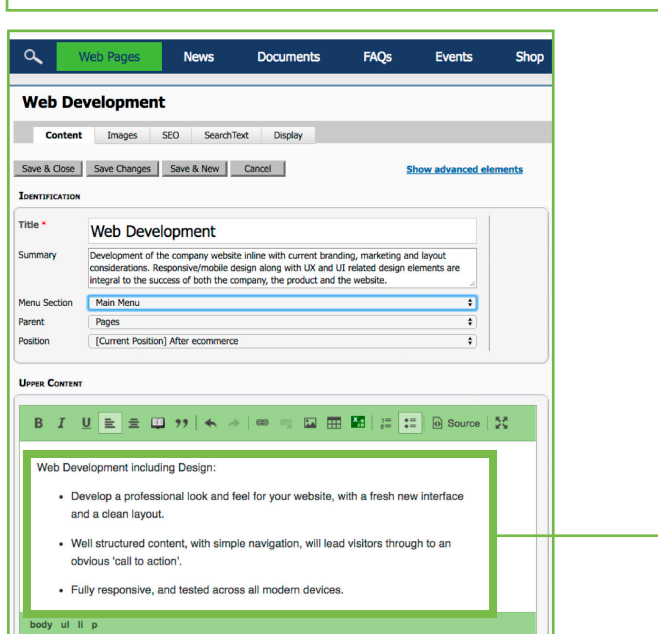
Web Pages News Documents FAQs Events Shop

Web Development

Content Images SEO SearchText Display

Save & Close Save Changes Save & New Cancel Show advanced elements

IDENTIFICATION

Title * Web Development

Summary Development of the company website inline with current branding, marketing and layout considerations. Responsive/mobile design along with UX and UI related design elements are integral to the success of both the company, the product and the website.

Menu Section Main Menu

Parent Pages

Position [Current Position] After ecommerce

UPPER CONTENT

B I U Source

Web Development including Design:

- Develop a professional look and feel for your website, with a fresh new interface and a clean layout.
- Well structured content, with simple navigation, will lead visitors through to an obvious 'call to action'.
- Fully responsive, and tested across all modern devices.

body ul li p